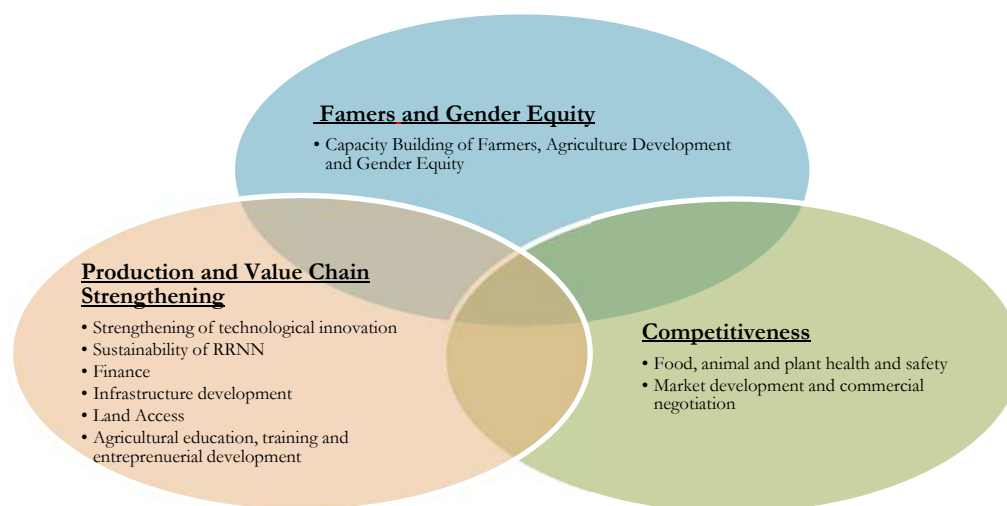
Famers and Gender Equity

• Capacity Building of Farmers, Agriculture Development and Gender Equity

Production and Value Chain Strengthening

• Strengthening of technological innovation
• Sustainability of RRNN
• Finance
• Infrastructure development
• Land Access
• Agricultural education, training and entreprenuerial development

Competitiveness

• Food, animal and plant health and safety
• Market development and commercial negotiation